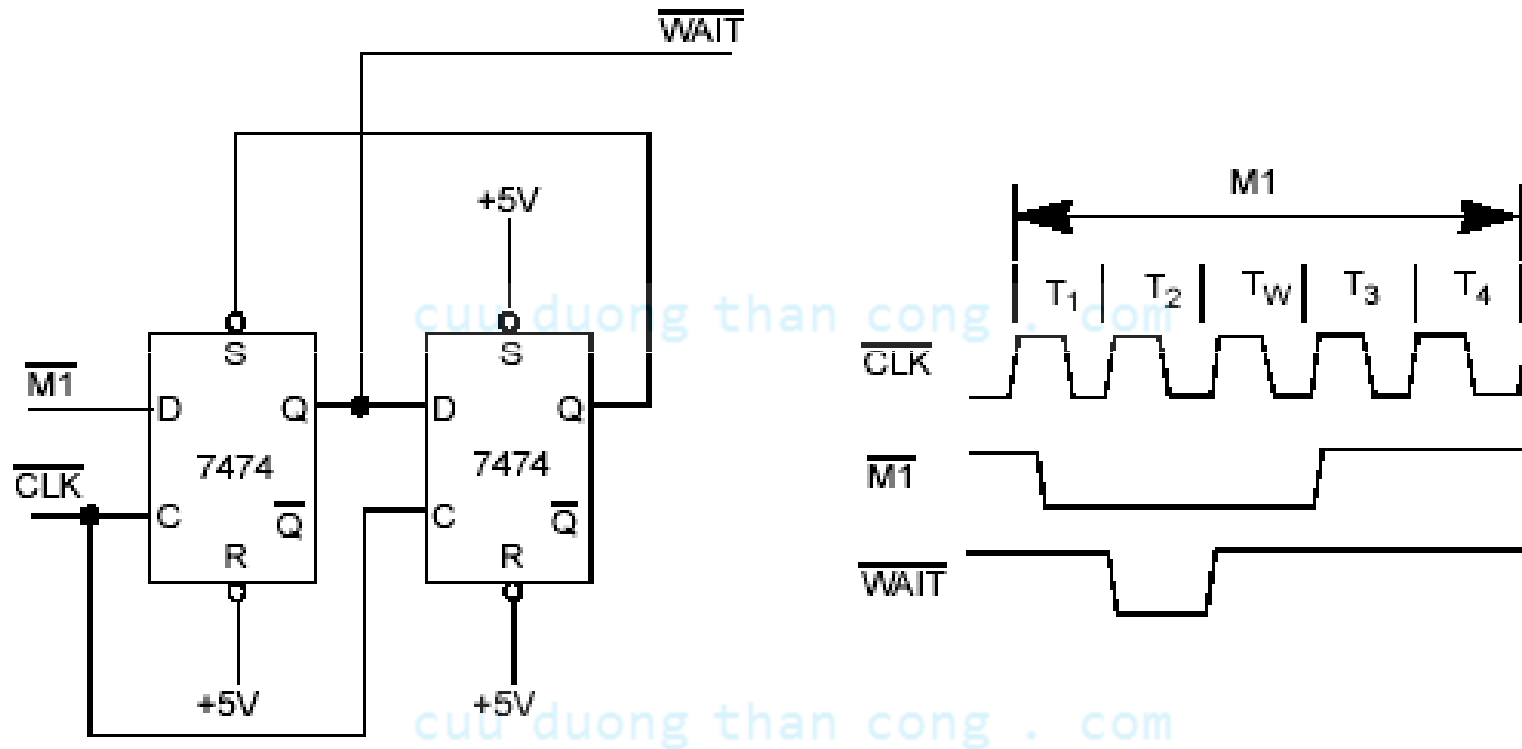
$\overline{WAIT}$

+5V

S
$\overline{M1}$
D
Q
7474
$\overline{CLK}$
C
$\overline{Q}$
R
+5V

S
D
Q
7474
C
$\overline{Q}$
R
+5V

cuu duong than cong . com

M1

$T_1$ $T_2$ $T_W$ $T_3$ $T_4$

$\overline{CLK}$

$\overline{M1}$

$\overline{WAIT}$

cuu duong than cong . com